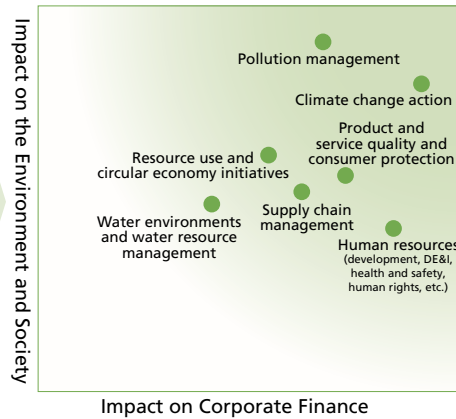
Impact on the Environment and Society

Pollution management

Climate change action

Product and service quality and consumer protection

Resource use and circular economy initiatives

Supply chain management

Water environments and water resource management

Human resources (development, DE&I, health and safety, human rights, etc.)

Impact on Corporate Finance